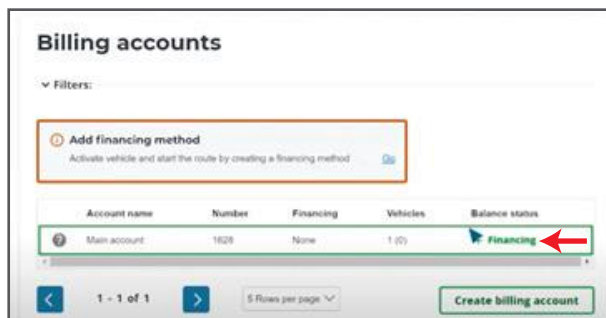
Billing accounts

Filters:

Add financing method

Activate vehicle and start the route by creating a financing method Go

| | Account name | Number | Financing | Vehicles | Balance status |
|---|---|---|---|---|---|
| | Main account | 1628 | None | 1 (0) | Financing |

1 - 1 of 1

5 Rows per page

Create billing account